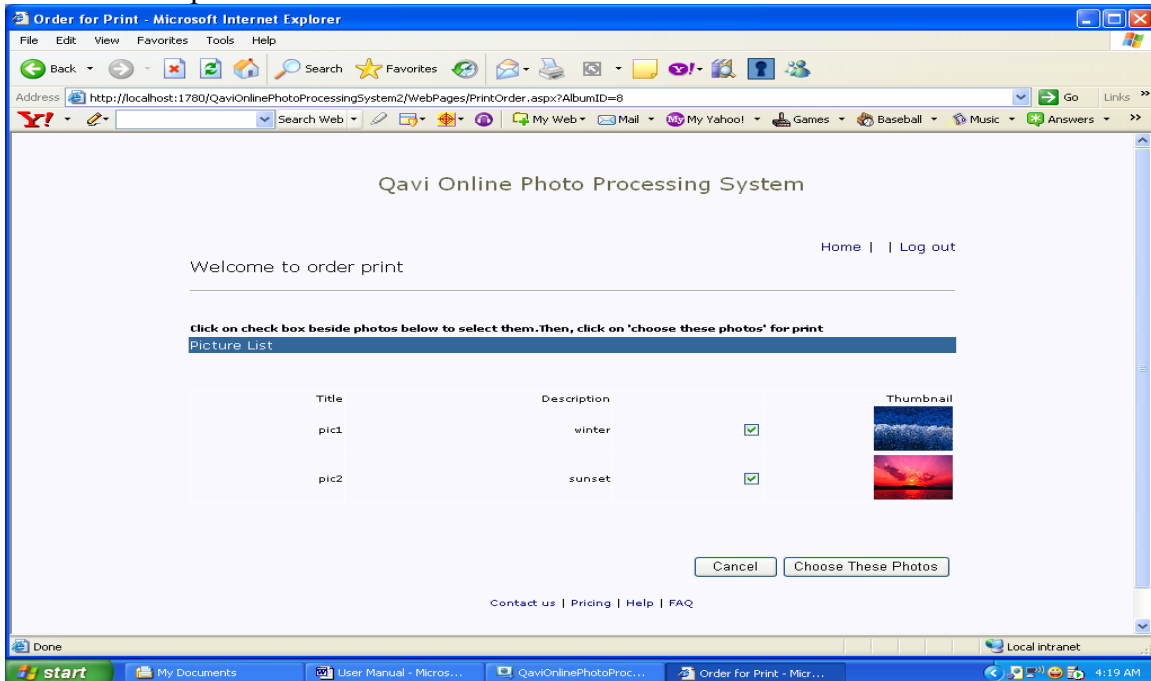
Order for Print - Microsoft Internet Explorer

File Edit View Favorites Tools Help

Back Search Favorites

Address http://localhost:1780/QaviOnlinePhotoProcessingSystem2/WebPages/PrintOrder.aspx?AlbumID=8 Go Links

Search Web My Web Mail My Yahoo! Games Baseball Music Answers

Qavi Online Photo Processing System

Home | | Log out

Welcome to order print

Click on check box beside photos below to select them.Then, click on 'choose these photos' for print

Picture List

| Title | Description | | Thumbnail |
|---|---|---|---|
| pic1 | winter | ☑ | |
| pic2 | sunset | ☑ | |

Cancel Choose These Photos

Contact us | Pricing | Help | FAQ

Done Local intranet

start My Documents User Manual - Micros... QaviOnlinePhotoProc... Order for Print - Micr... 4:19 AM